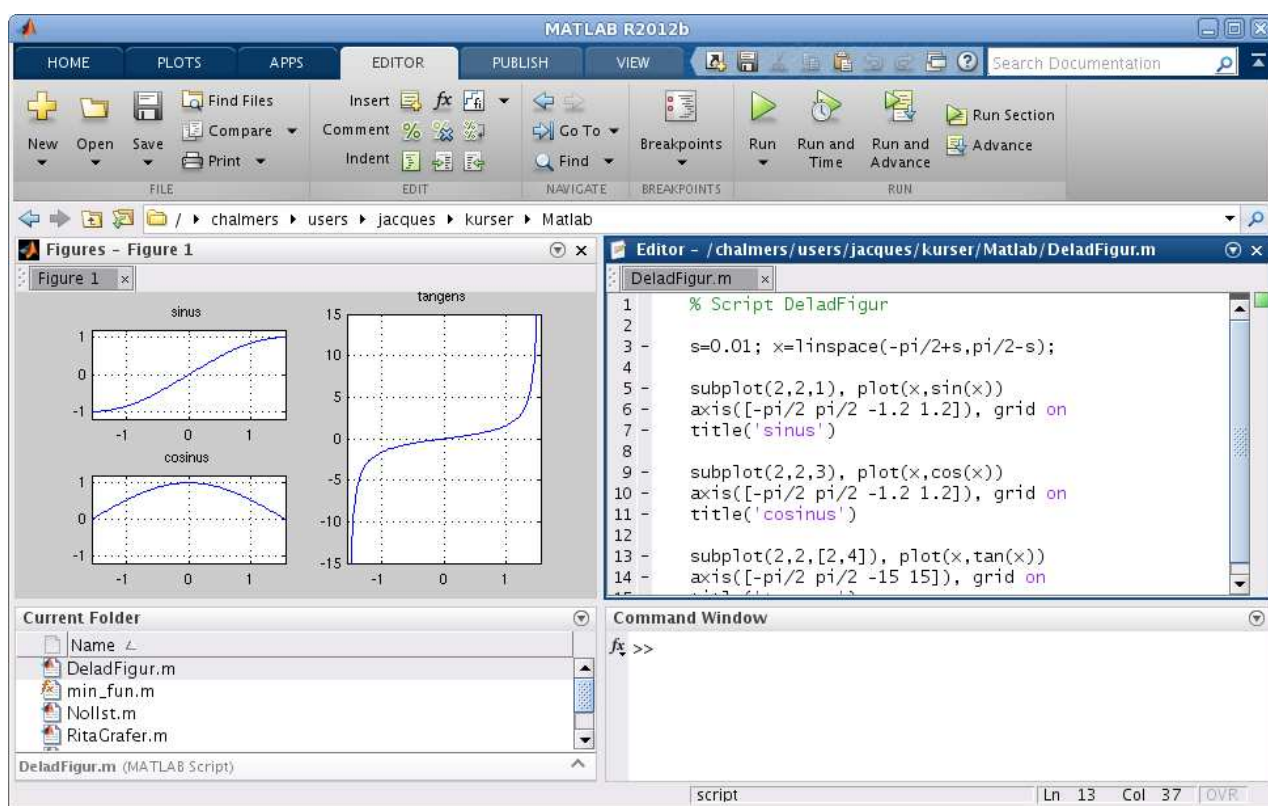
MATLAB R2012b

HOME PLOTS APPS EDITOR PUBLISH VIEW

Search Documentation

New Open Save Find Files Compare Print FILE

Insert $fx$ Comment % Indent EDIT

Go To Find NAVIGATE

Breakpoints BREAKPOINTS

Run Run and Time Run and Advance Run Section Advance RUN

/ ▸ chalmers ▸ users ▸ jacques ▸ kurser ▸ Matlab

Figures - Figure 1

Figure 1

sinus

1 0 -1

-1 0 1

cosinus

1 0 -1

-1 0 1

tangens

15 10 5 0 -5 -10 -15

-1 0 1

Editor - /chalmers/users/jacques/kurser/Matlab/DeladFigur.m

DeladFigur.m

1 % Script DeladFigur
2
3 - s=0.01; x=linspace(-pi/2+s,pi/2-s);
4
5 - subplot(2,2,1), plot(x,sin(x))
6 - axis([-pi/2 pi/2 -1.2 1.2]), grid on
7 - title('sinus')
8
9 - subplot(2,2,3), plot(x,cos(x))
10 - axis([-pi/2 pi/2 -1.2 1.2]), grid on
11 - title('cosinus')
12
13 - subplot(2,2,[2,4]), plot(x,tan(x))
14 - axis([-pi/2 pi/2 -15 15]), grid on

Current Folder

Name

DeladFigur.m
min_fun.m
Nollst.m
RitaGrafer.m

DeladFigur.m (MATLAB Script)

Command Window

$fx$ >>

script Ln 13 Col 37 OVR